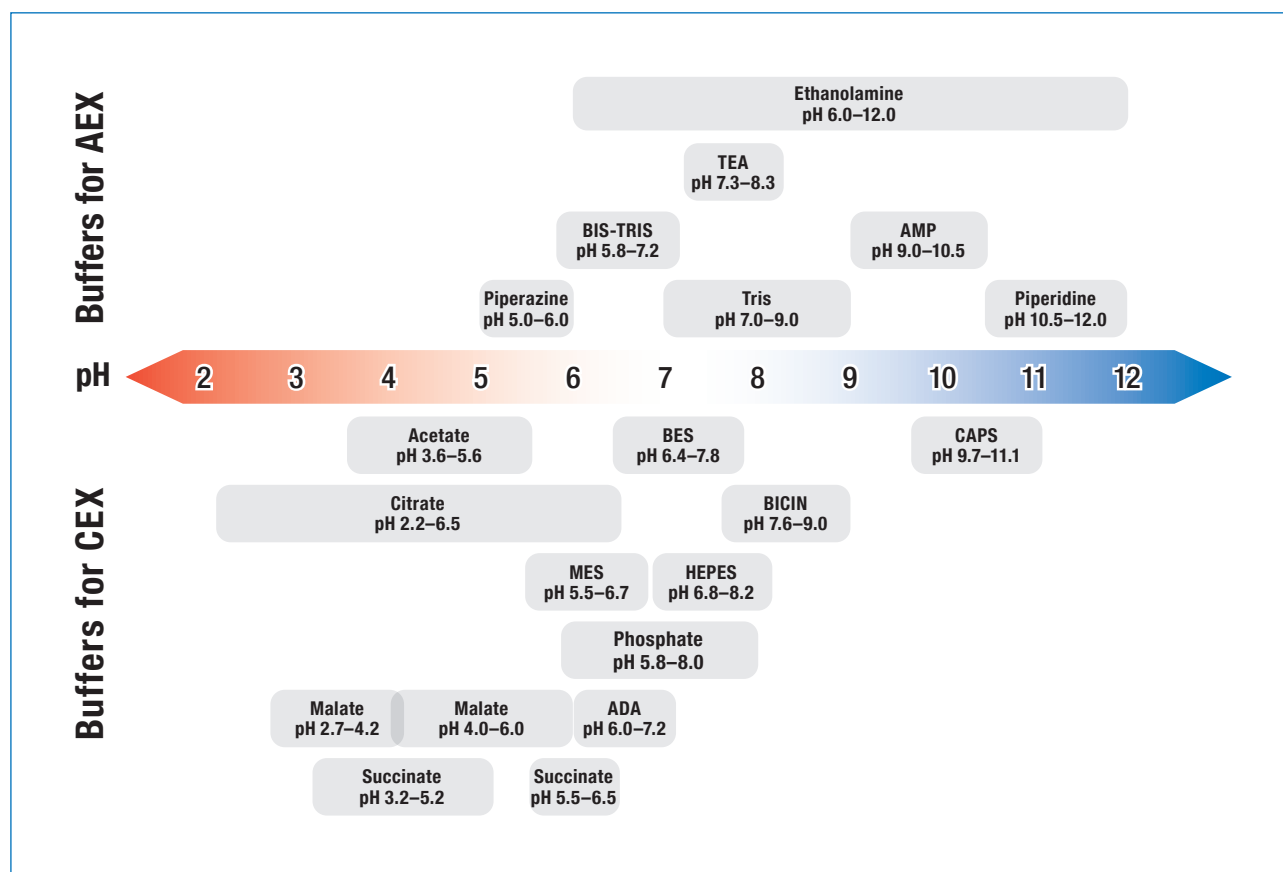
Buffers for AEX

Ethanolamine
pH 6.0–12.0

TEA
pH 7.3–8.3

BIS-TRIS
pH 5.8–7.2

AMP
pH 9.0–10.5

Piperazine
pH 5.0–6.0

Tris
pH 7.0–9.0

Piperidine
pH 10.5–12.0

pH 2 3 4 5 6 7 8 9 10 11 12

Buffers for CEX

Acetate
pH 3.6–5.6

BES
pH 6.4–7.8

CAPS
pH 9.7–11.1

Citrate
pH 2.2–6.5

BICIN
pH 7.6–9.0

MES
pH 5.5–6.7

HEPES
pH 6.8–8.2

Phosphate
pH 5.8–8.0

Malate
pH 2.7–4.2

Malate
pH 4.0–6.0

ADA
pH 6.0–7.2

Succinate
pH 3.2–5.2

Succinate
pH 5.5–6.5